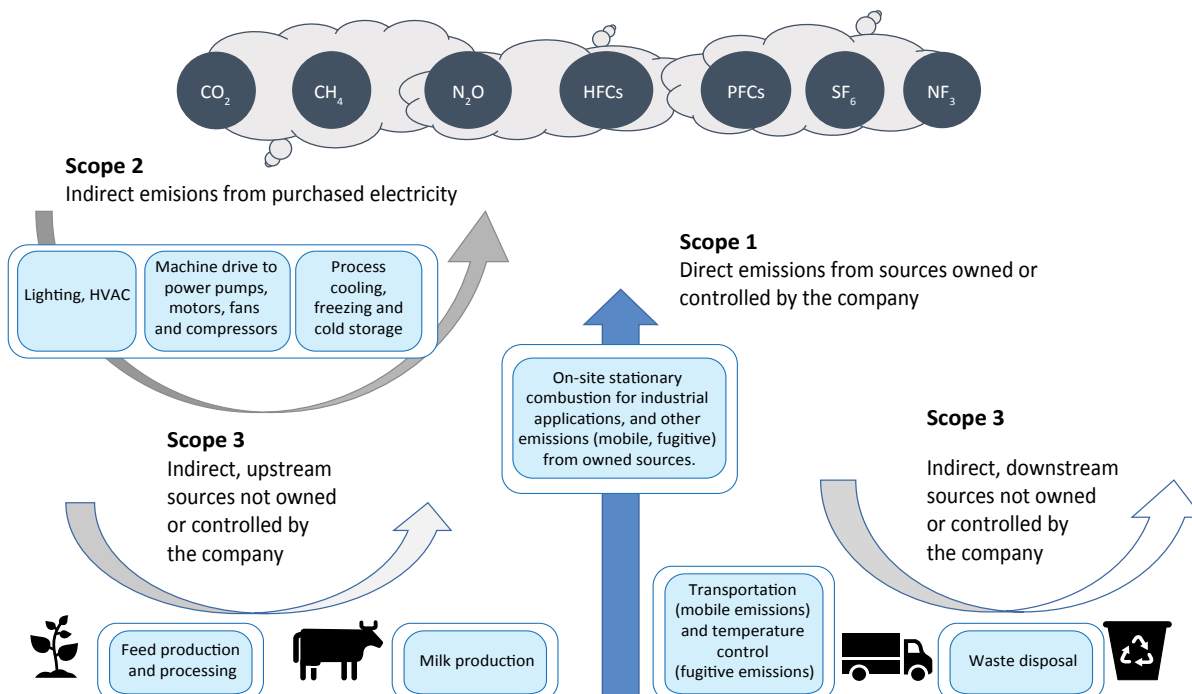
$CO_2$ $CH_4$ $N_2O$ HFCs PFCs $SF_6$ $NF_3$

**Scope 2**
Indirect emisions from purchased electricity

Lighting, HVAC

Machine drive to power pumps, motors, fans and compressors

Process cooling, freezing and cold storage

**Scope 1**
Direct emissions from sources owned or controlled by the company

On-site stationary combustion for industrial applications, and other emissions (mobile, fugitive) from owned sources.

**Scope 3**
Indirect, upstream sources not owned or controlled by the company

**Scope 3**
Indirect, downstream sources not owned or controlled by the company

Feed production and processing

Milk production

Transportation (mobile emissions) and temperature control (fugitive emissions)

Waste disposal